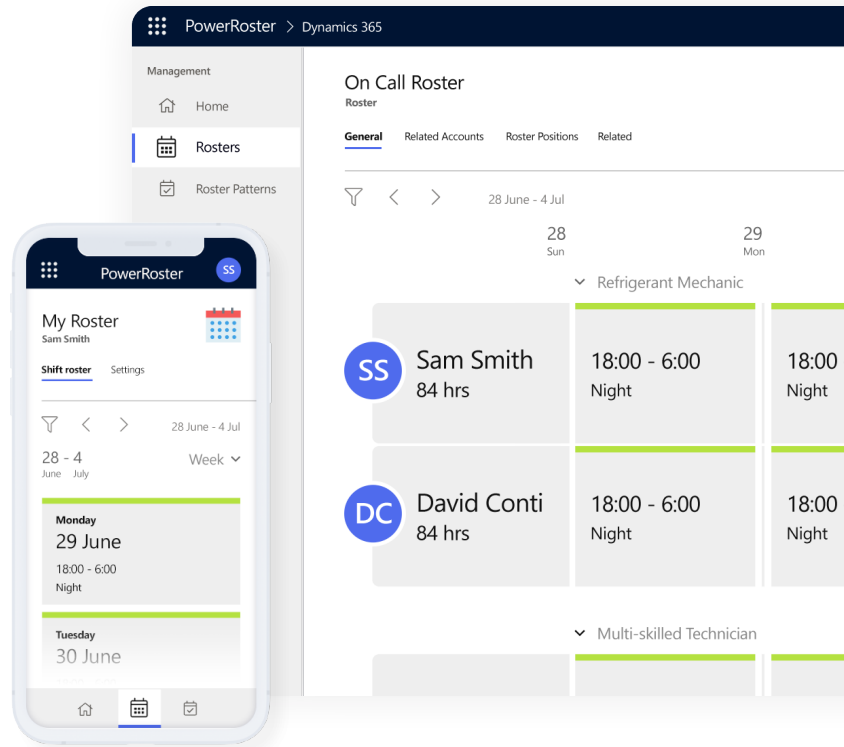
PowerRoster > Dynamics 365

Management

Home

Rosters

Roster Patterns

On Call Roster
Roster

General Related Accounts Roster Positions Related

28 June - 4 Jul

28
Sun

29
Mon

Refrigerant Mechanic

SS Sam Smith
84 hrs

18:00 - 6:00
Night

18:00
Night

DC David Conti
84 hrs

18:00 - 6:00
Night

18:00
Night

Multi-skilled Technician

PowerRoster SS

My Roster
Sam Smith

Shift roster Settings

28 June - 4 Jul

28 - 4
June July

Week

Monday
29 June
18:00 - 6:00
Night

Tuesday
30 June